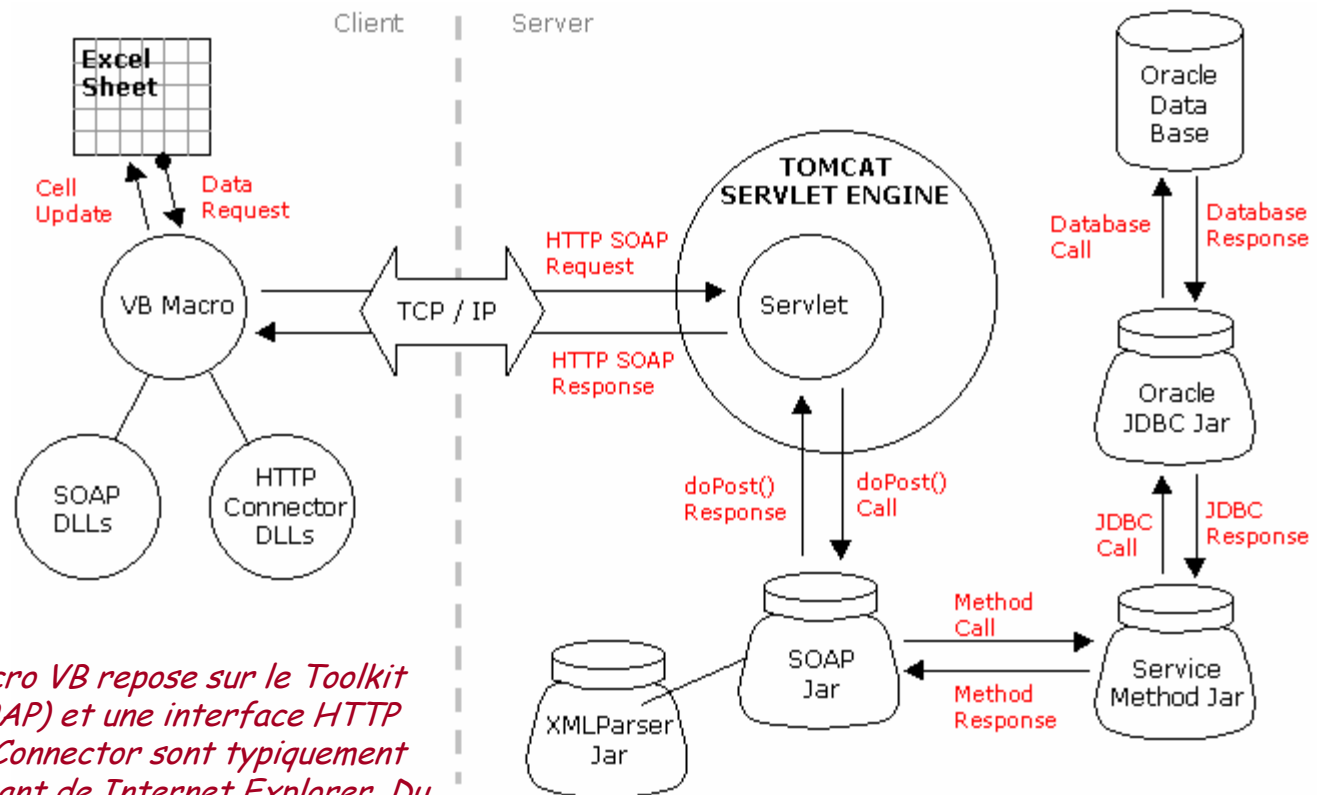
Client

Server

Excel Sheet

Cell Update

Data Request

VB Macro

SOAP DLLs

HTTP Connector DLLs

TCP / IP

HTTP SOAP Request

HTTP SOAP Response

TOMCAT SERVLET ENGINE

Servlet

doPost() Response

doPost() Call

SOAP Jar

XMLParser Jar

Method Call

Method Response

Service Method Jar

JDBC Call

JDBC Response

Oracle JDBC Jar

Database Call

Database Response

Oracle Data Base

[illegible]cro VB repose sur le Toolkit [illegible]AP) et une interface HTTP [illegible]Connector sont typiquement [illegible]ant de Internet Explorer. Du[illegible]